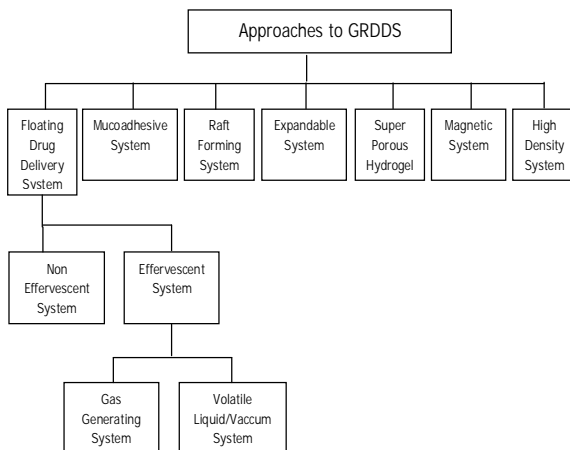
Approaches to GRDDS

Floating Drug Delivery System

Mucoadhesive System

Raft Forming System

Expandable System

Super Porous Hydrogel

Magnetic System

High Density System

Non Effervescent System

Effervescent System

Gas Generating System

Volatile Liquid/Vaccum System